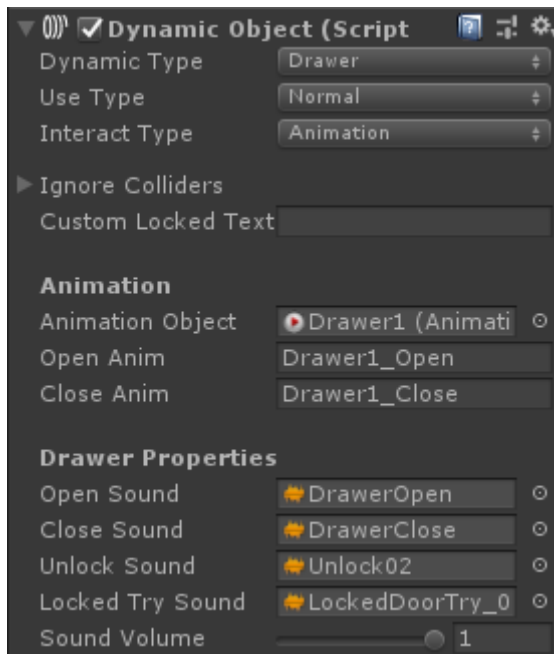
Dynamic Object (Script

Dynamic Type | Drawer
Use Type | Normal
Interact Type | Animation

Ignore Colliders
Custom Locked Text

Animation
Animation Object | Drawer1 (Animati
Open Anim | Drawer1_Open
Close Anim | Drawer1_Close

Drawer Properties
Open Sound | DrawerOpen
Close Sound | DrawerClose
Unlock Sound | Unlock02
Locked Try Sound | LockedDoorTry_0
Sound Volume | 1